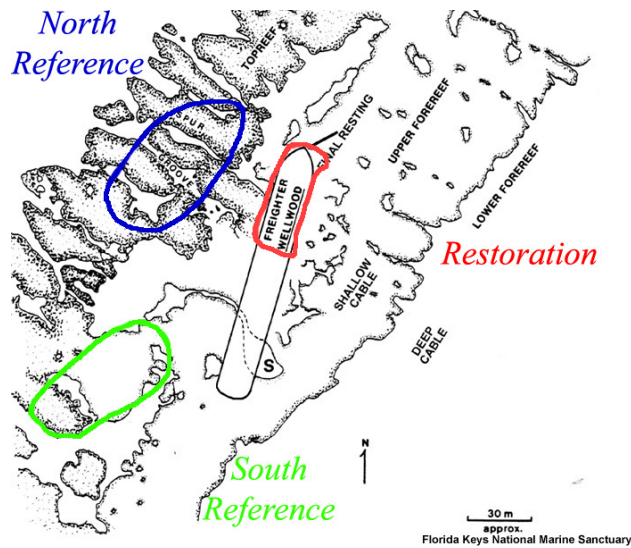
North Reference

TOPREEF

SPUR

GROOVE

FINAL RESTING

FREIGHTER WELLWOOD

UPPER FOREREEF

LOWER FOREREEF

Restoration

SHALLOW CABLE

DEEP CABLE

S

N

South Reference

30 m
approx.

Florida Keys National Marine Sanctuary